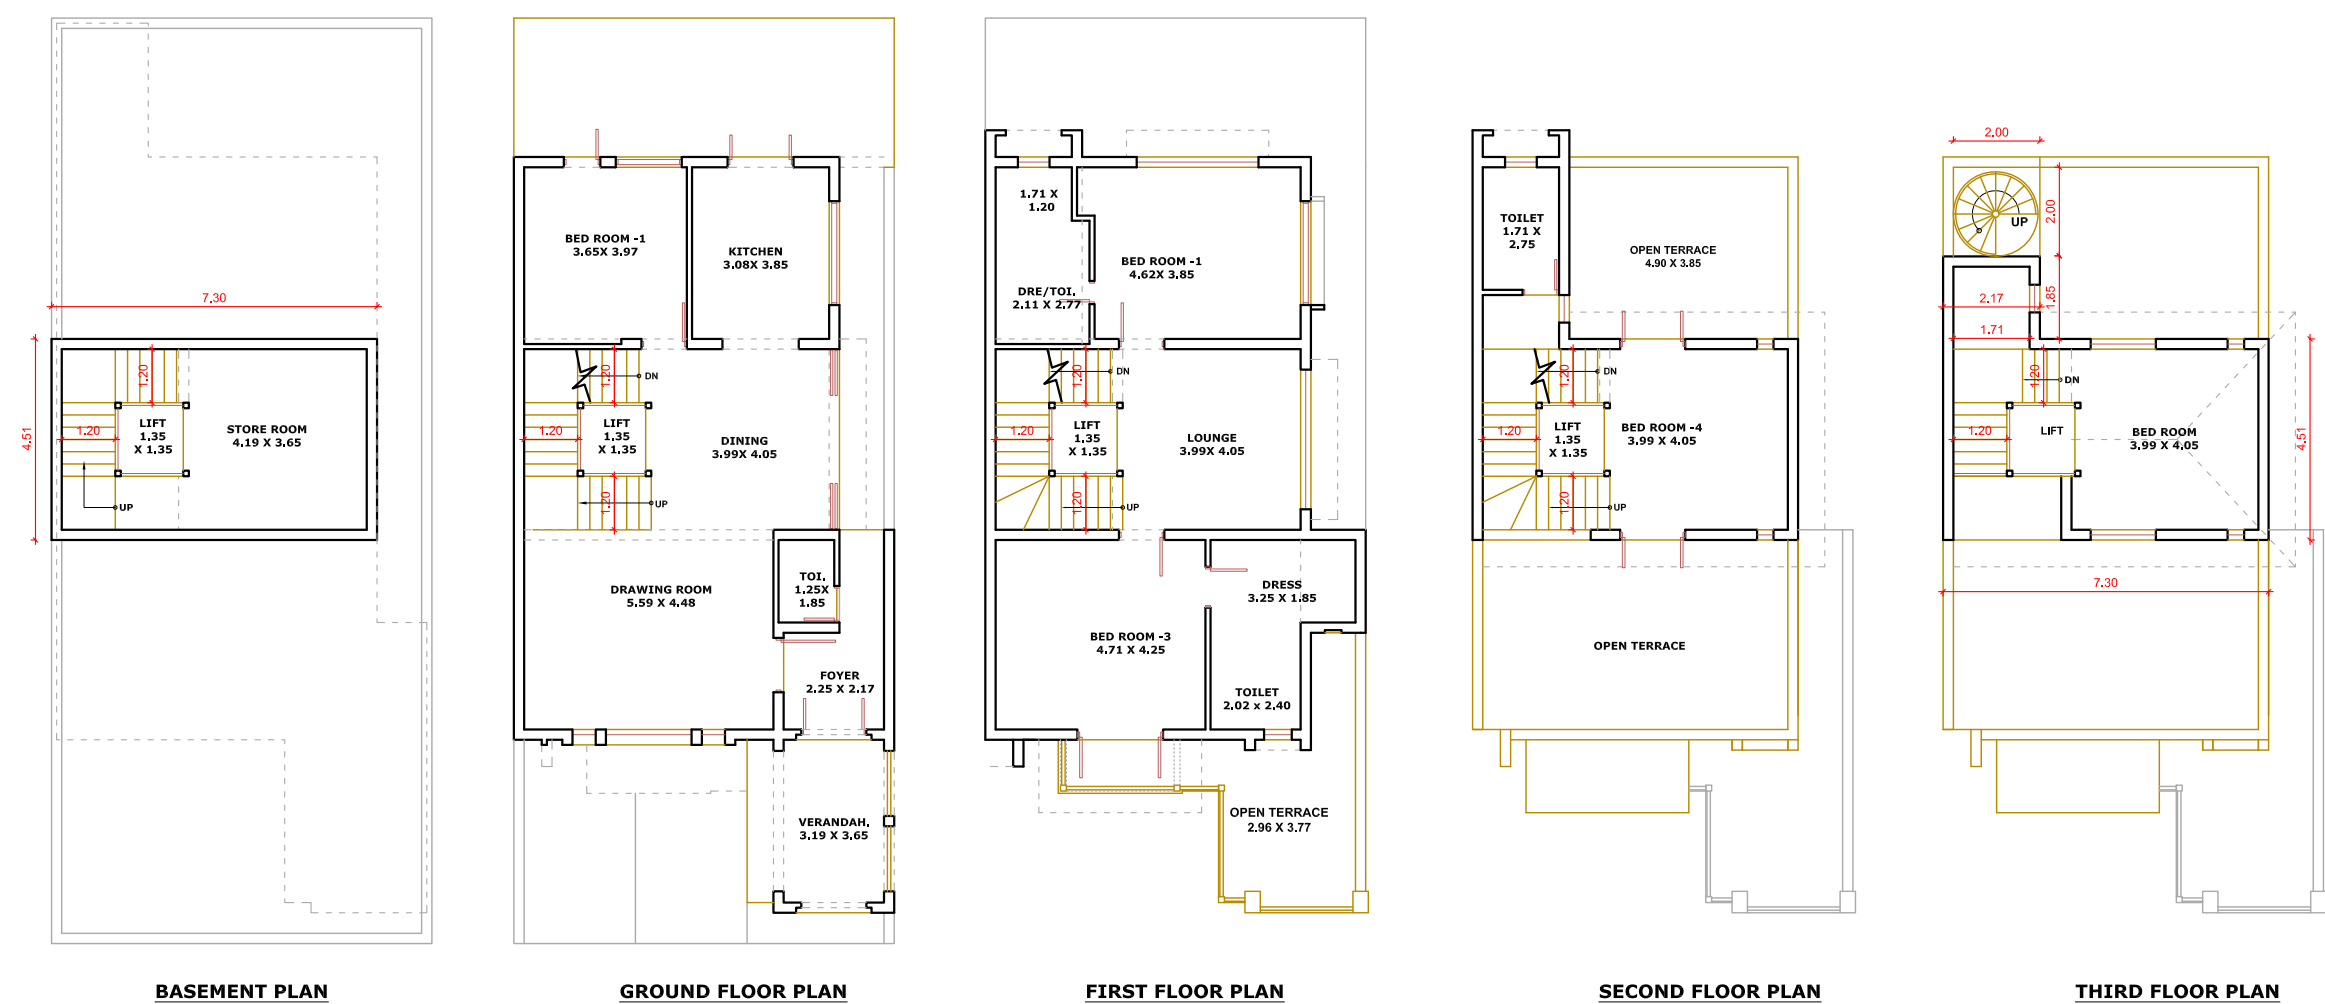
7,30
4,51
1.20
1.20
LIFT 1.35 X 1.35
STORE ROOM 4.19 X 3.65
UP

BASEMENT PLAN

BED ROOM -1 3.65X 3.97
KITCHEN 3.08X 3.85
1.20
DN
1.20
LIFT 1.35 X 1.35
DINING 3.99X 4.05
1.20
UP
DRAWING ROOM 5.59 X 4.48
TOI. 1.25X 1.85
FOYER 2.25 X 2.17
VERANDAH. 3.19 X 3.65

GROUND FLOOR PLAN

1.71 X 1.20
DRE/TOI. 2.11 X 2.77
BED ROOM -1 4.62X 3.85
1.20
DN
1.20
LIFT 1.35 X 1.35
LOUNGE 3.99X 4.05
1.20
UP
DRESS 3.25 X 1.85
BED ROOM -3 4.71 X 4.25
TOILET 2.02 x 2.40
OPEN TERRACE 2.96 X 3.77

FIRST FLOOR PLAN

TOILET 1.71 X 2.75
OPEN TERRACE 4.90 X 3.85
1.20
DN
1.20
LIFT 1.35 X 1.35
BED ROOM -4 3.99 X 4.05
1.20
UP
OPEN TERRACE

SECOND FLOOR PLAN

2.00
UP
2.00
1.85
2.17
1.71
1.20
DN
1.20
LIFT
BED ROOM 3.99 X 4.05
4.51
7.30

THIRD FLOOR PLAN